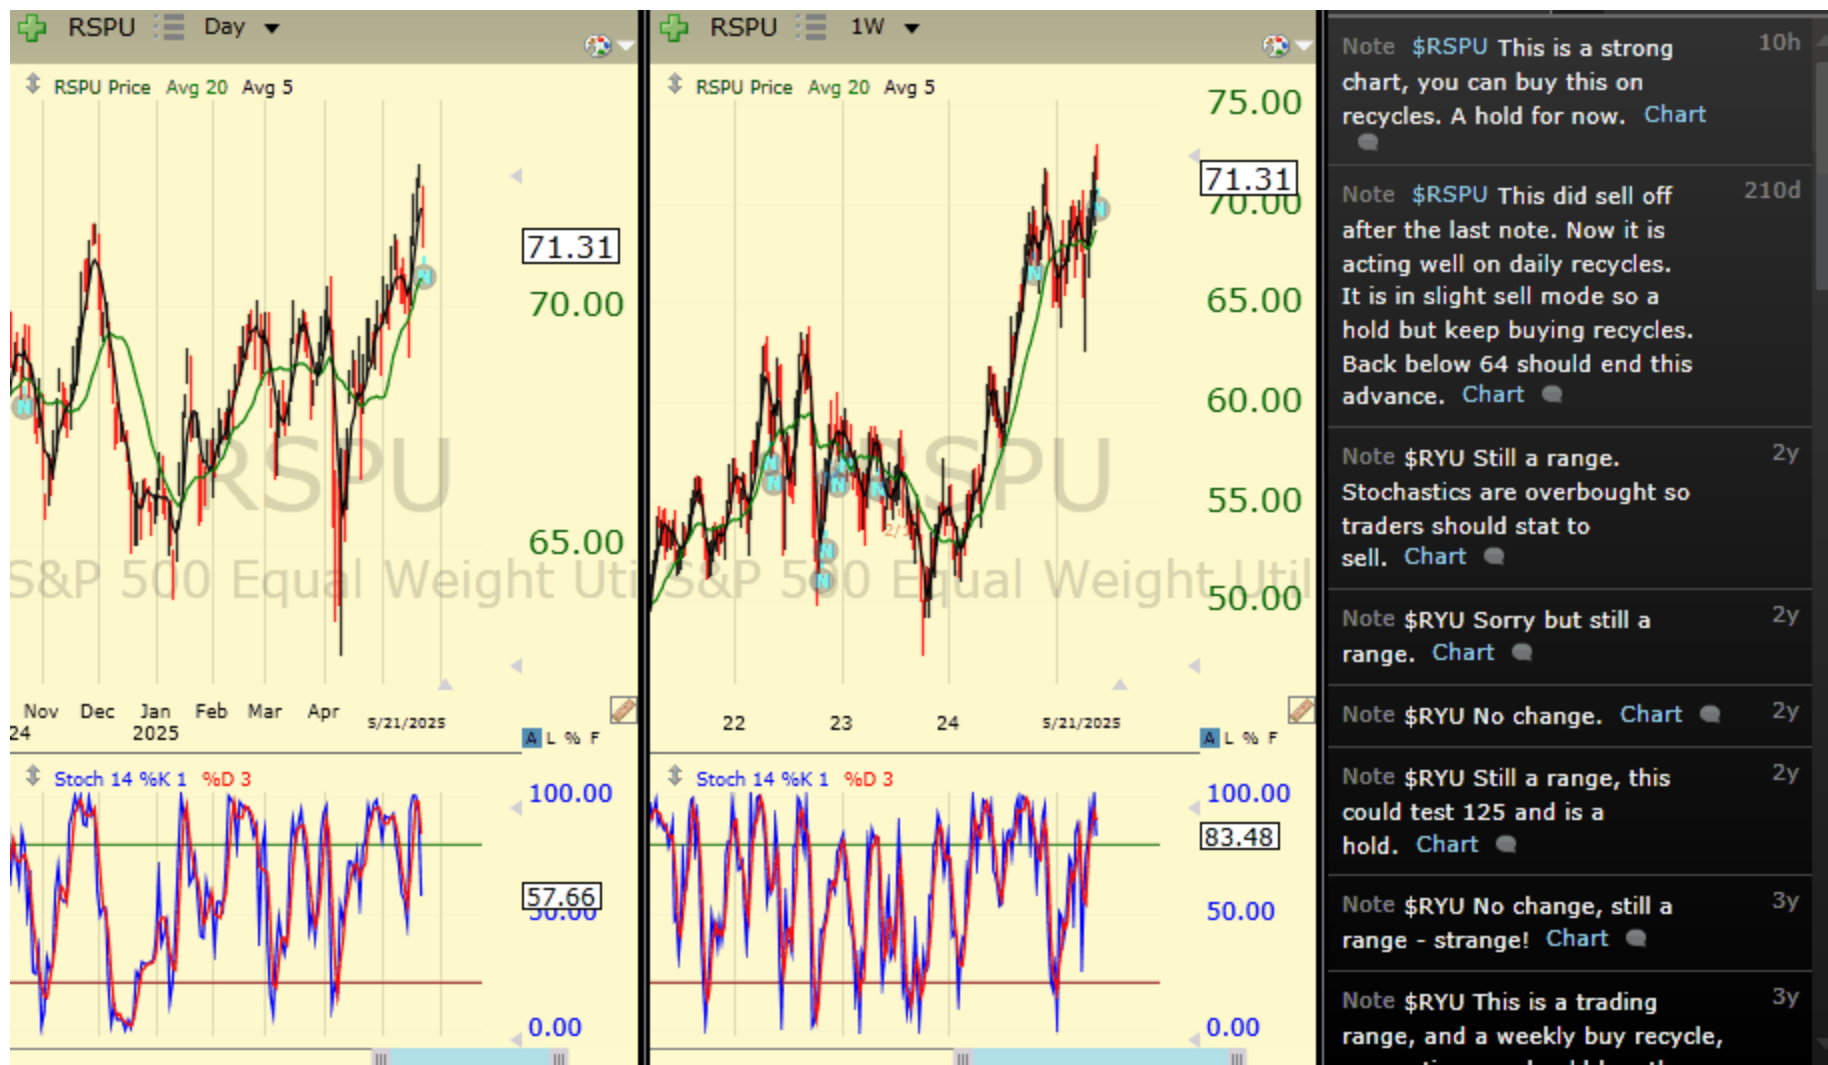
RSPU Day

RSPU Price Avg 20 Avg 5

RSPU

S&P 500 Equal Weight Uti

71.31

70.00

65.00

Nov 24 Dec Jan 2025 Feb Mar Apr 5/21/2025

A L % F

Stoch 14 %K 1 %D 3

100.00

57.66

50.00

0.00

RSPU 1W

RSPU Price Avg 20 Avg 5

RSPU

S&P 500 Equal Weight Util

75.00

71.31

70.00

65.00

60.00

55.00

50.00

22 23 24 5/21/2025

A L % F

Stoch 14 %K 1 %D 3

100.00

83.48

50.00

0.00

Note $RSPU This is a strong chart, you can buy this on recycles. A hold for now. Chart 10h

Note $RSPU This did sell off after the last note. Now it is acting well on daily recycles. It is in slight sell mode so a hold but keep buying recycles. Back below 64 should end this advance. Chart 210d

Note $RYU Still a range. Stochastics are overbought so traders should stat to sell. Chart 2y

Note $RYU Sorry but still a range. Chart 2y

Note $RYU No change. Chart 2y

Note $RYU Still a range, this could test 125 and is a hold. Chart 2y

Note $RYU No change, still a range - strange! Chart 3y

Note $RYU This is a trading range, and a weekly buy recycle, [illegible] 3y